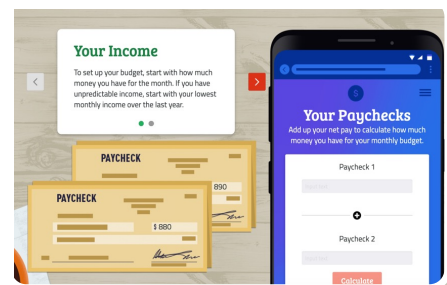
Your Income

To set up your budget, start with how much money you have for the month. If you have unpredictable income, start with your lowest monthly income over the last year.

<

>

PAYCHECK

890

PAYCHECK

$ 880

Your Paychecks

Add up your net pay to calculate how much money you have for your monthly budget.

Paycheck 1

Paycheck 2

Calculate